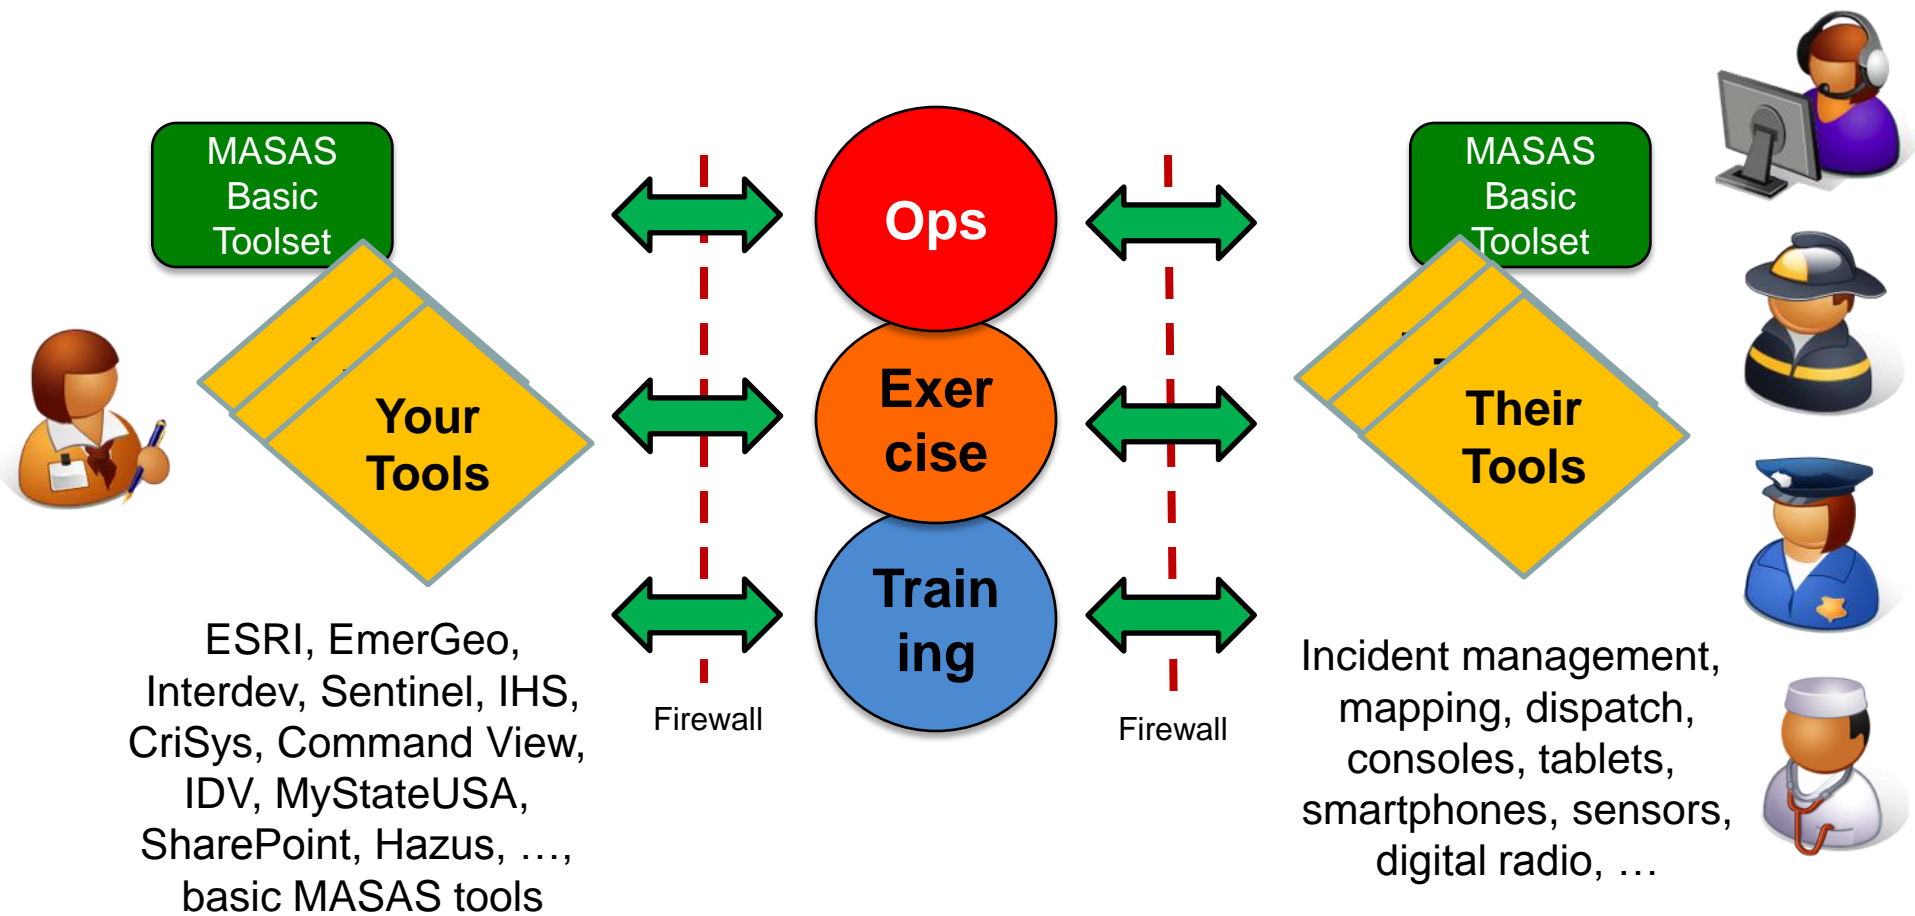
MASAS Basic Toolset

Your Tools

ESRI, EmerGeo, Interdev, Sentinel, IHS, CriSys, Command View, IDV, MyStateUSA, SharePoint, Hazus, …, basic MASAS tools

Firewall

Ops

Exer cise

Train ing

Firewall

MASAS Basic Toolset

Their Tools

Incident management, mapping, dispatch, consoles, tablets, smartphones, sensors, digital radio, …